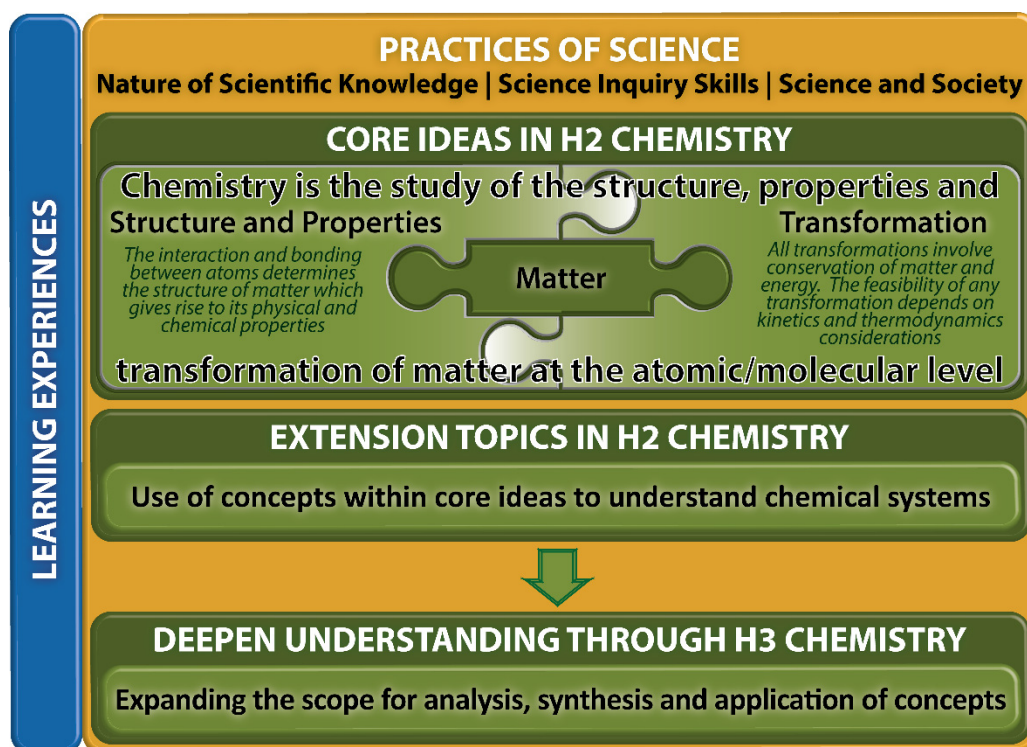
LEARNING EXPERIENCES

PRACTICES OF SCIENCE
Nature of Scientific Knowledge | Science Inquiry Skills | Science and Society

CORE IDEAS IN H2 CHEMISTRY

Chemistry is the study of the structure, properties and

Structure and Properties
The interaction and bonding between atoms determines the structure of matter which gives rise to its physical and chemical properties

Matter

Transformation
All transformations involve conservation of matter and energy. The feasibility of any transformation depends on kinetics and thermodynamics considerations

transformation of matter at the atomic/molecular level

EXTENSION TOPICS IN H2 CHEMISTRY
Use of concepts within core ideas to understand chemical systems

DEEPEN UNDERSTANDING THROUGH H3 CHEMISTRY
Expanding the scope for analysis, synthesis and application of concepts